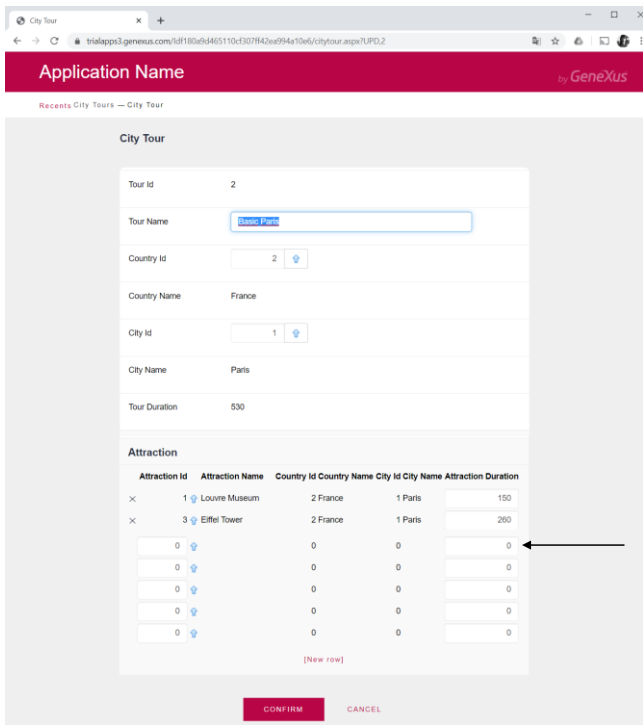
City Tour

trialapps3.genexus.com/Idf180a9d465110cf307ff42ea994a10e6/citytour.aspx?UPD,2

Application Name

by GeneXus

Recents City Tours — City Tour

City Tour

Tour Id 2

Tour Name Basic Paris

Country Id 2

Country Name France

City Id 1

City Name Paris

Tour Duration 530

Attraction

| | Attraction Id | Attraction Name | Country Id | Country Name | City Id | City Name | Attraction Duration |
|---|---|---|---|---|---|---|---|
| × | 1 | Louvre Museum | 2 | France | 1 | Paris | 150 |
| × | 3 | Eiffel Tower | 2 | France | 1 | Paris | 260 |
| | 0 | | 0 | | 0 | | 0 |
| | 0 | | 0 | | 0 | | 0 |
| | 0 | | 0 | | 0 | | 0 |
| | 0 | | 0 | | 0 | | 0 |
| | 0 | | 0 | | 0 | | 0 |

[New row]

CONFIRM CANCEL